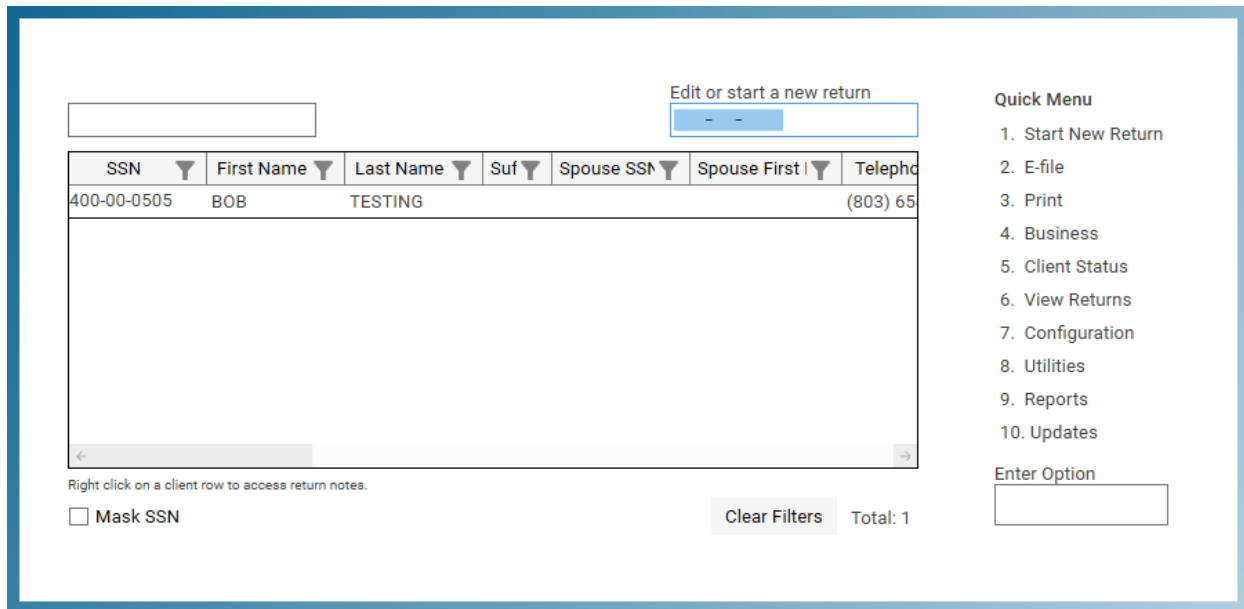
Edit or start a new return

- -

| SSN | First Name | Last Name | Suf | Spouse SSN | Spouse First | Telepho |
|---|---|---|---|---|---|---|
| 400-00-0505 | BOB | TESTING | | | | (803) 65 |

Right click on a client row to access return notes.

Mask SSN

Clear Filters

Total: 1

Quick Menu

1. Start New Return
2. E-file
3. Print
4. Business
5. Client Status
6. View Returns
7. Configuration
8. Utilities
9. Reports
10. Updates

Enter Option